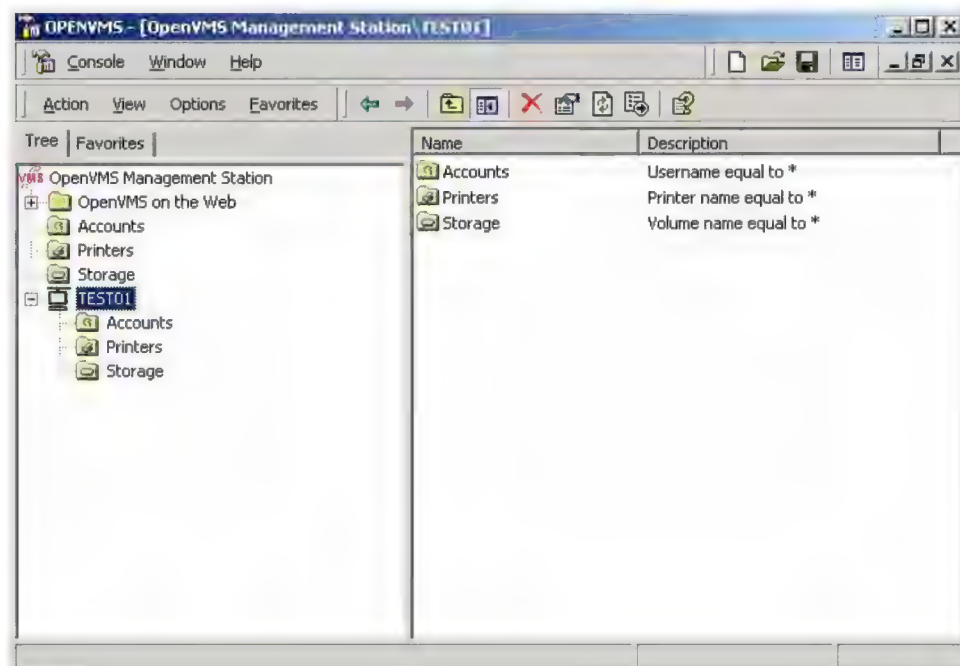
OPENVMS - [OpenVMS Management Station\TEST01]

Console Window Help

Action View Options Favorites

Tree | Favorites

OpenVMS Management Station
OpenVMS on the Web
Accounts
Printers
Storage
TEST01
Accounts
Printers
Storage

| Name | Description |
|---|---|
| Accounts | Username equal to * |
| Printers | Printer name equal to * |
| Storage | Volume name equal to * |